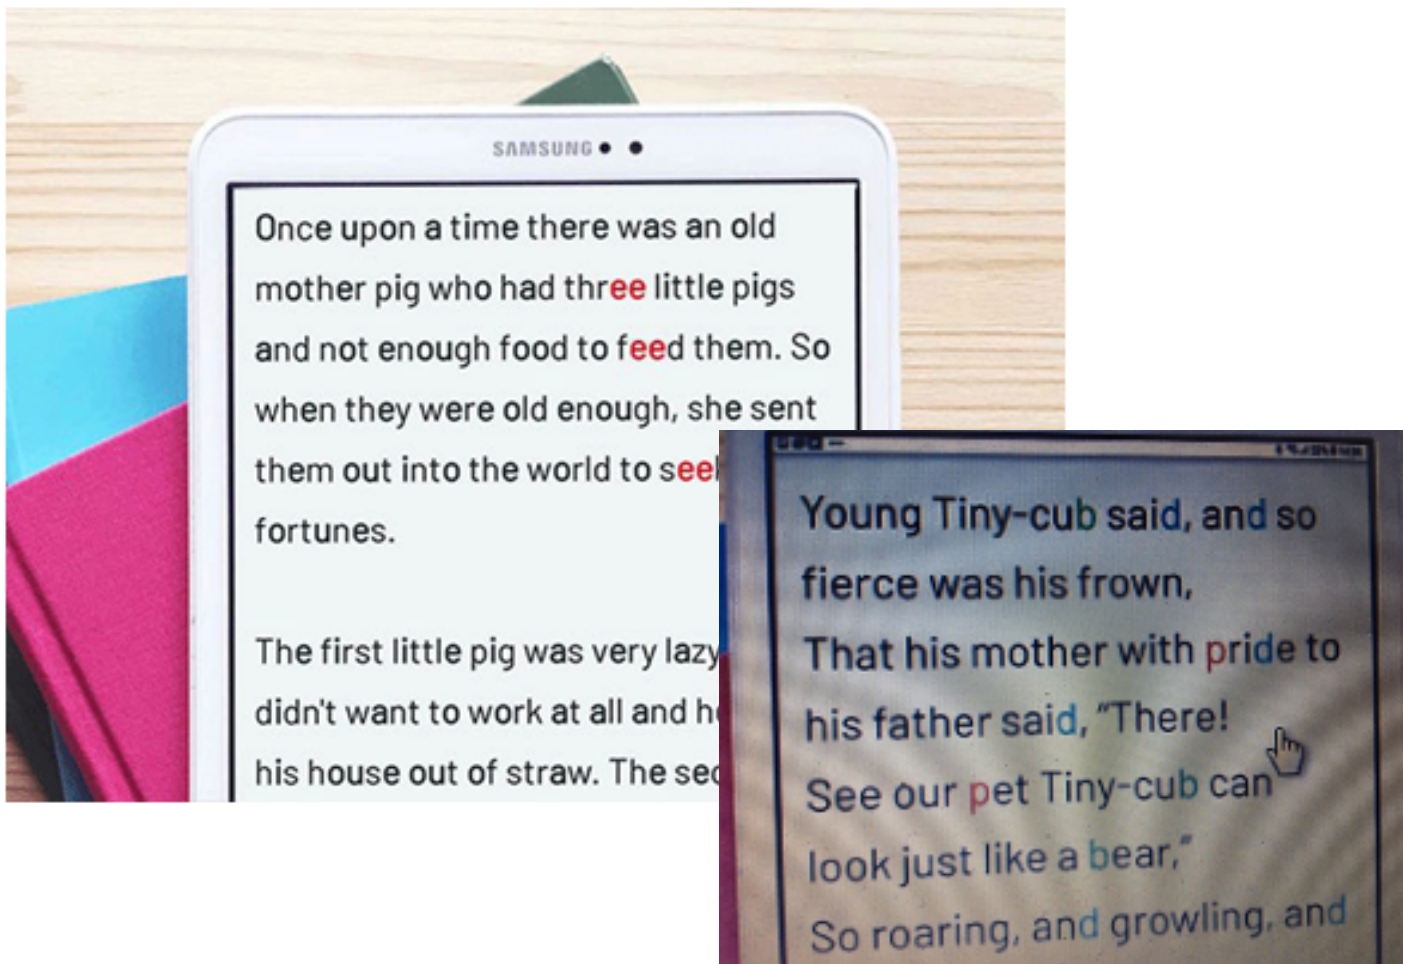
SAMSUNG

Once upon a time there was an old mother pig who had three little pigs and not enough food to feed them. So when they were old enough, she sent them out into the world to see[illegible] fortunes.

The first little pig was very lazy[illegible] didn't want to work at all and h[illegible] his house out of straw. The sec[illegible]

Young Tiny-cub said, and so fierce was his frown,
That his mother with pride to his father said, "There!
See our pet Tiny-cub can look just like a bear,"
So roaring, and growling, and